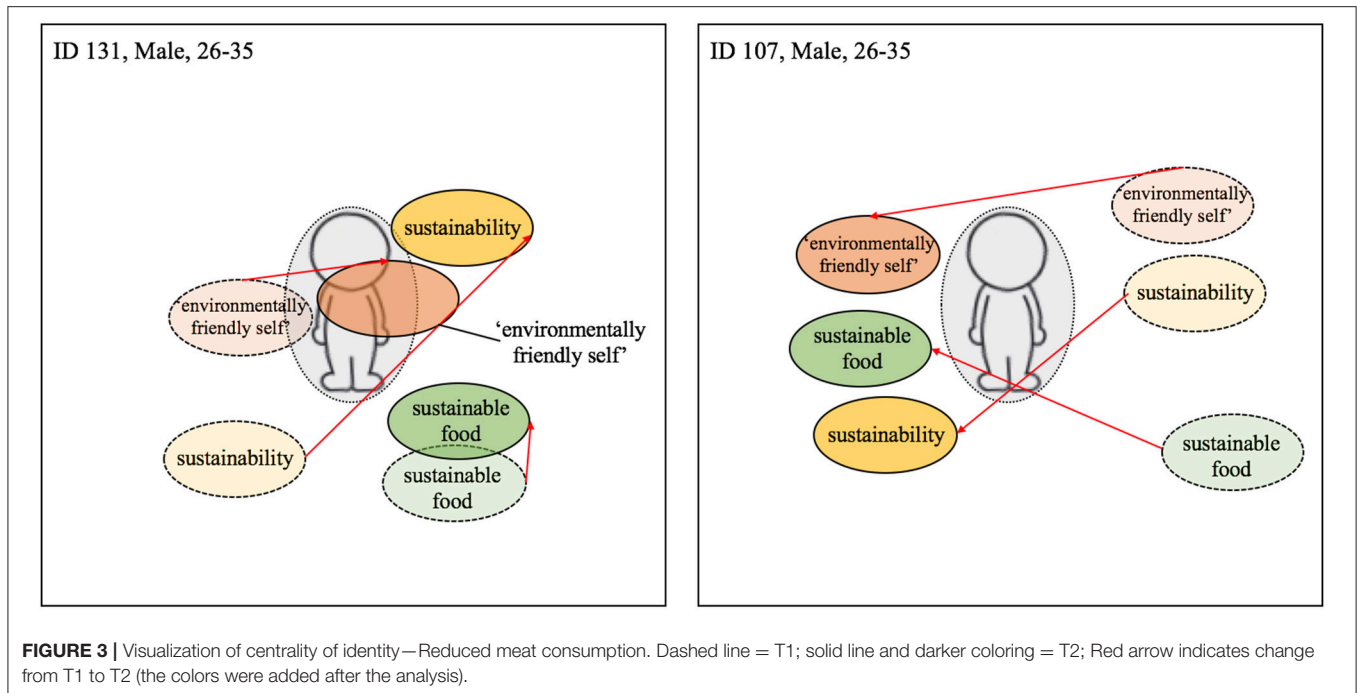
ID 131, Male, 26-35

sustainability

environmentally friendly self?

'environmentally friendly self'

sustainable food

sustainability

sustainable food

ID 107, Male, 26-35

'environmentally friendly self'

'environmentally friendly self'

sustainability

sustainable food

sustainability

sustainable food

**FIGURE 3 |** Visualization of centrality of identity—Reduced meat consumption. Dashed line = T1; solid line and darker coloring = T2; Red arrow indicates change from T1 to T2 (the colors were added after the analysis).